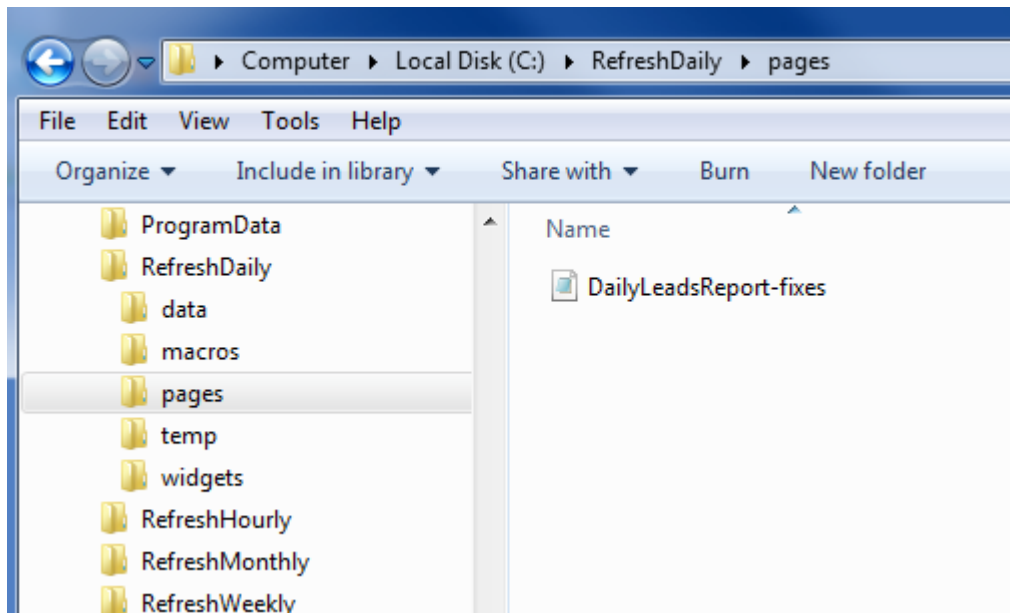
▸ Computer ▸ Local Disk (C:) ▸ RefreshDaily ▸ pages

File Edit View Tools Help

Organize ▾ Include in library ▾ Share with ▾ Burn New folder

ProgramData
RefreshDaily
data
macros
pages
temp
widgets
RefreshHourly
RefreshMonthly
RefreshWeekly

Name

DailyLeadsReport-fixes